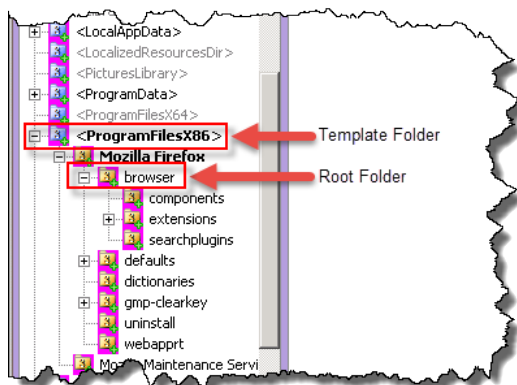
<LocalAppData>
<LocalizedResourcesDir>
<PicturesLibrary>
<ProgramData>
<ProgramFilesX64>
<ProgramFilesX86>
Template Folder
Mozilla Firefox
browser
Root Folder
components
extensions
searchplugins
defaults
dictionaries
gmp-clearkey
uninstall
webapprt
Mozilla Maintenance Servi